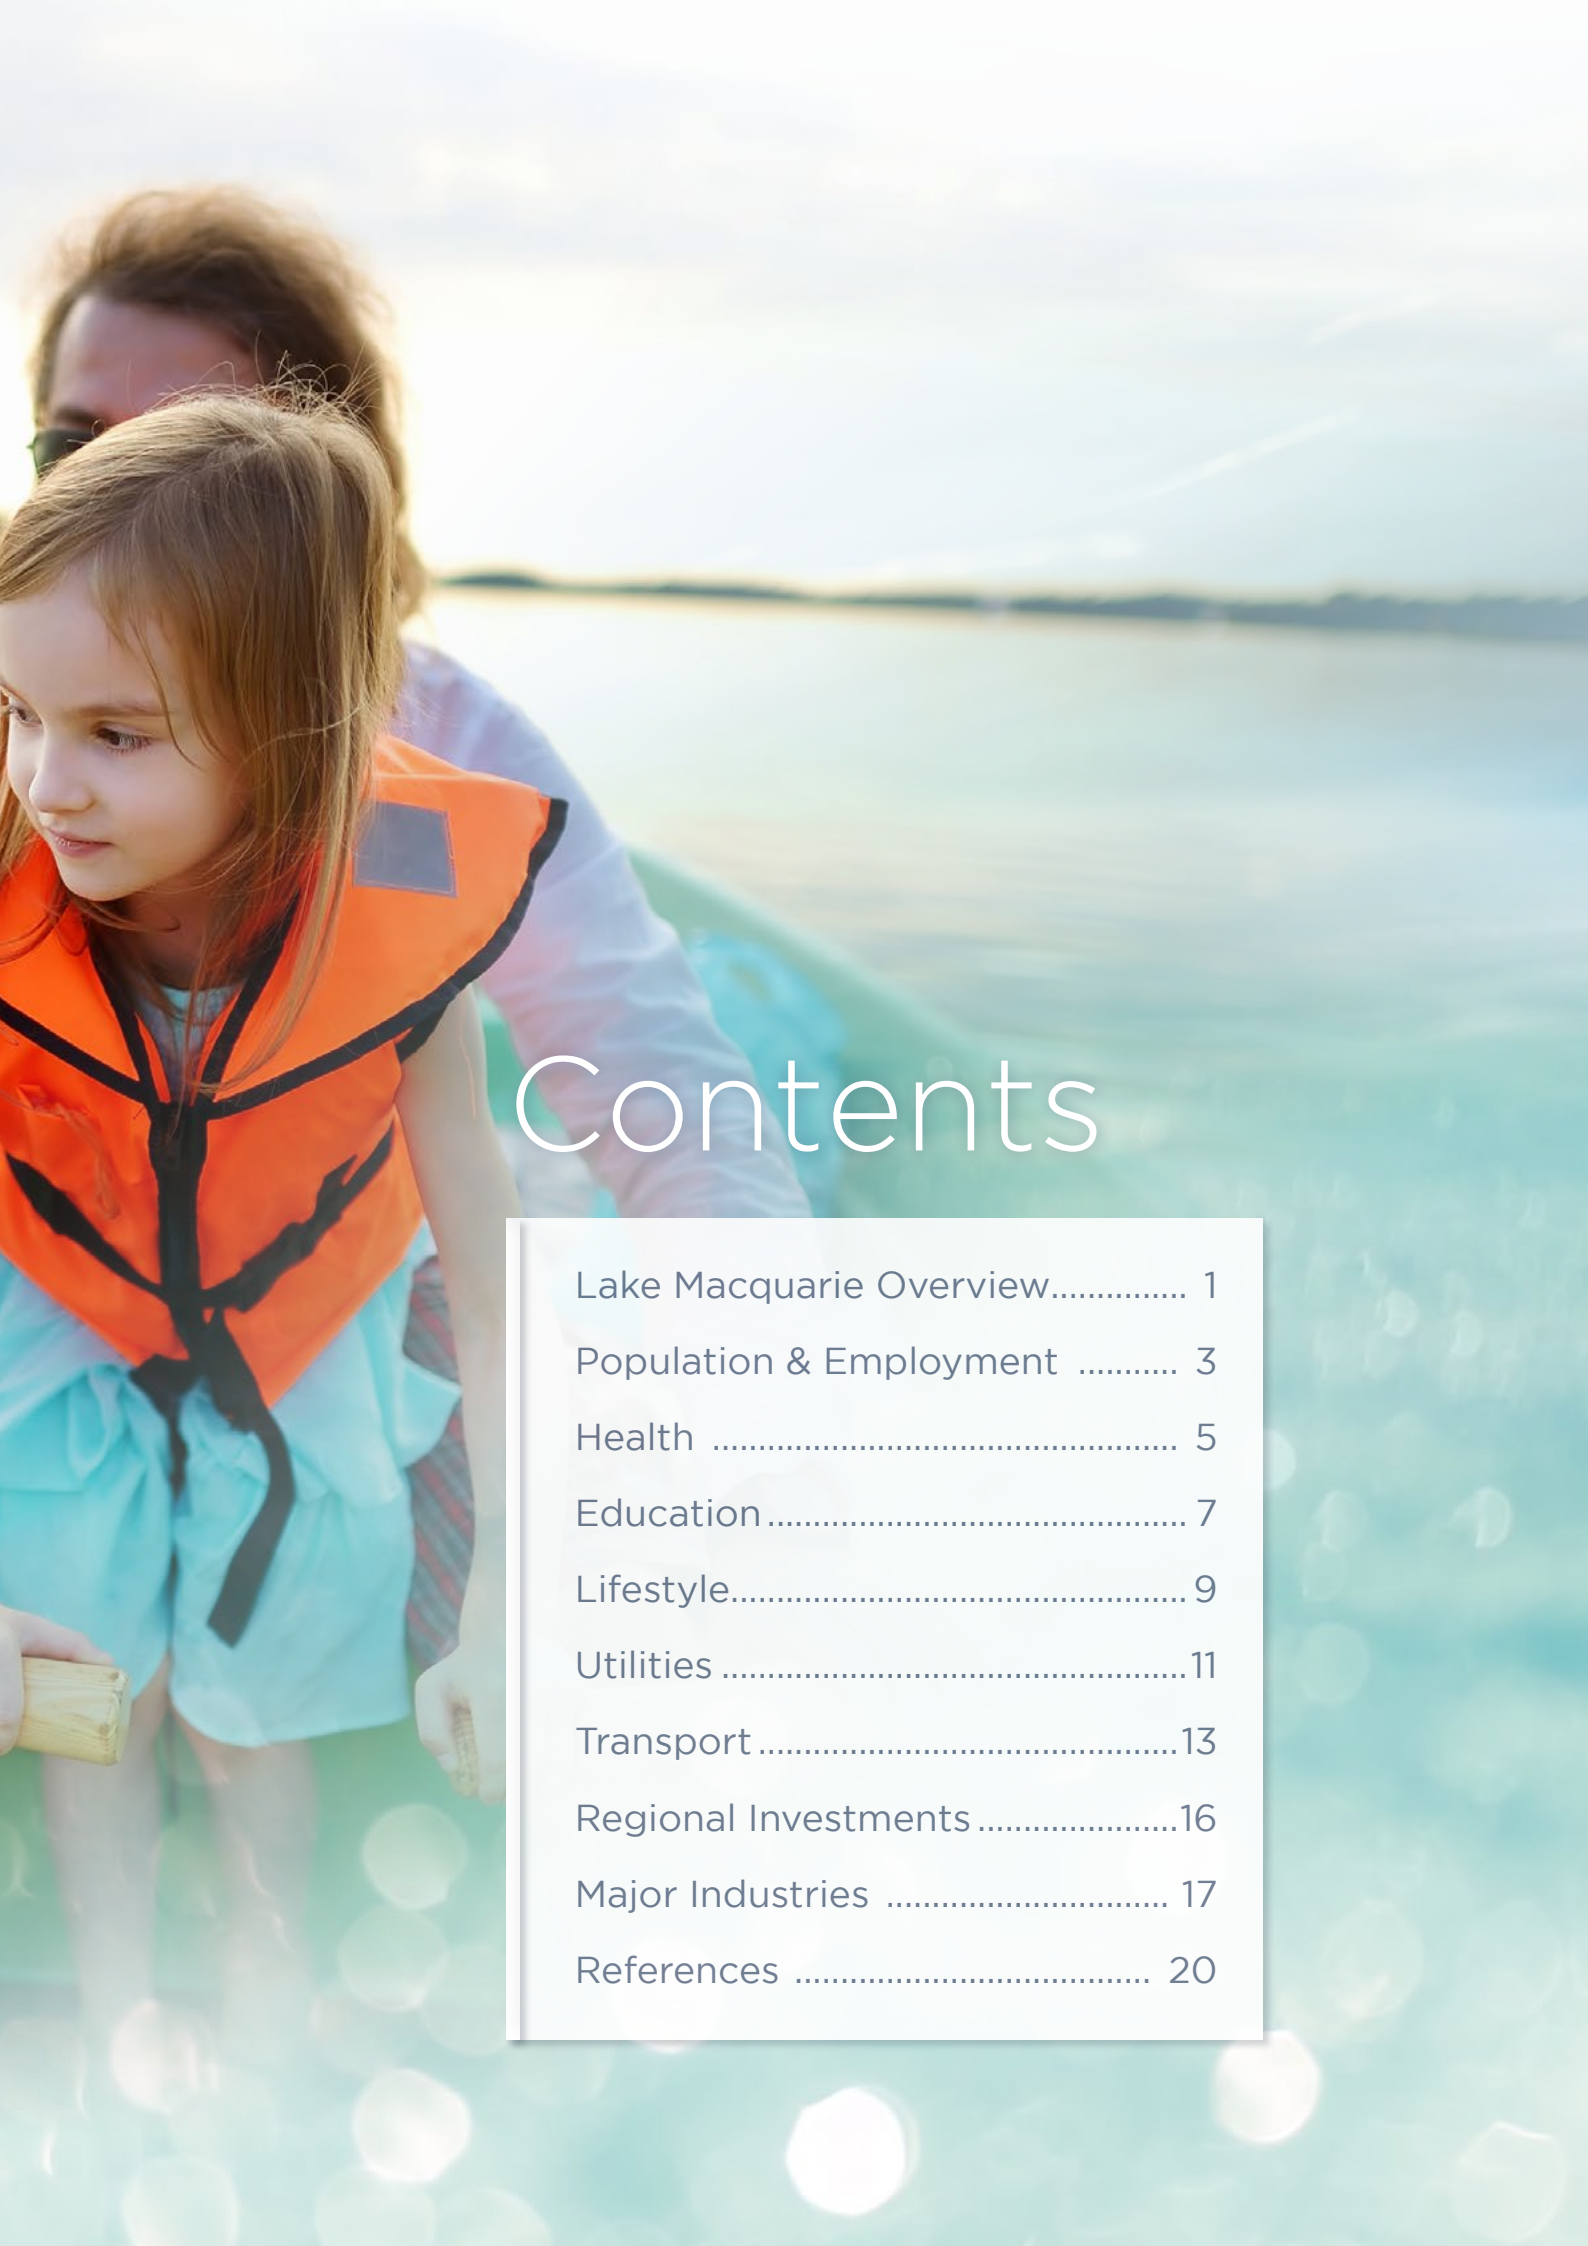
Contents

Lake Macquarie Overview.............. 1

Population & Employment ........... 3

Health ................................................ 5

Education ........................................... 7

Lifestyle............................................... 9

Utilities .............................................11

Transport .........................................13

Regional Investments .....................16

Major Industries .............................. 17

References ..................................... 20